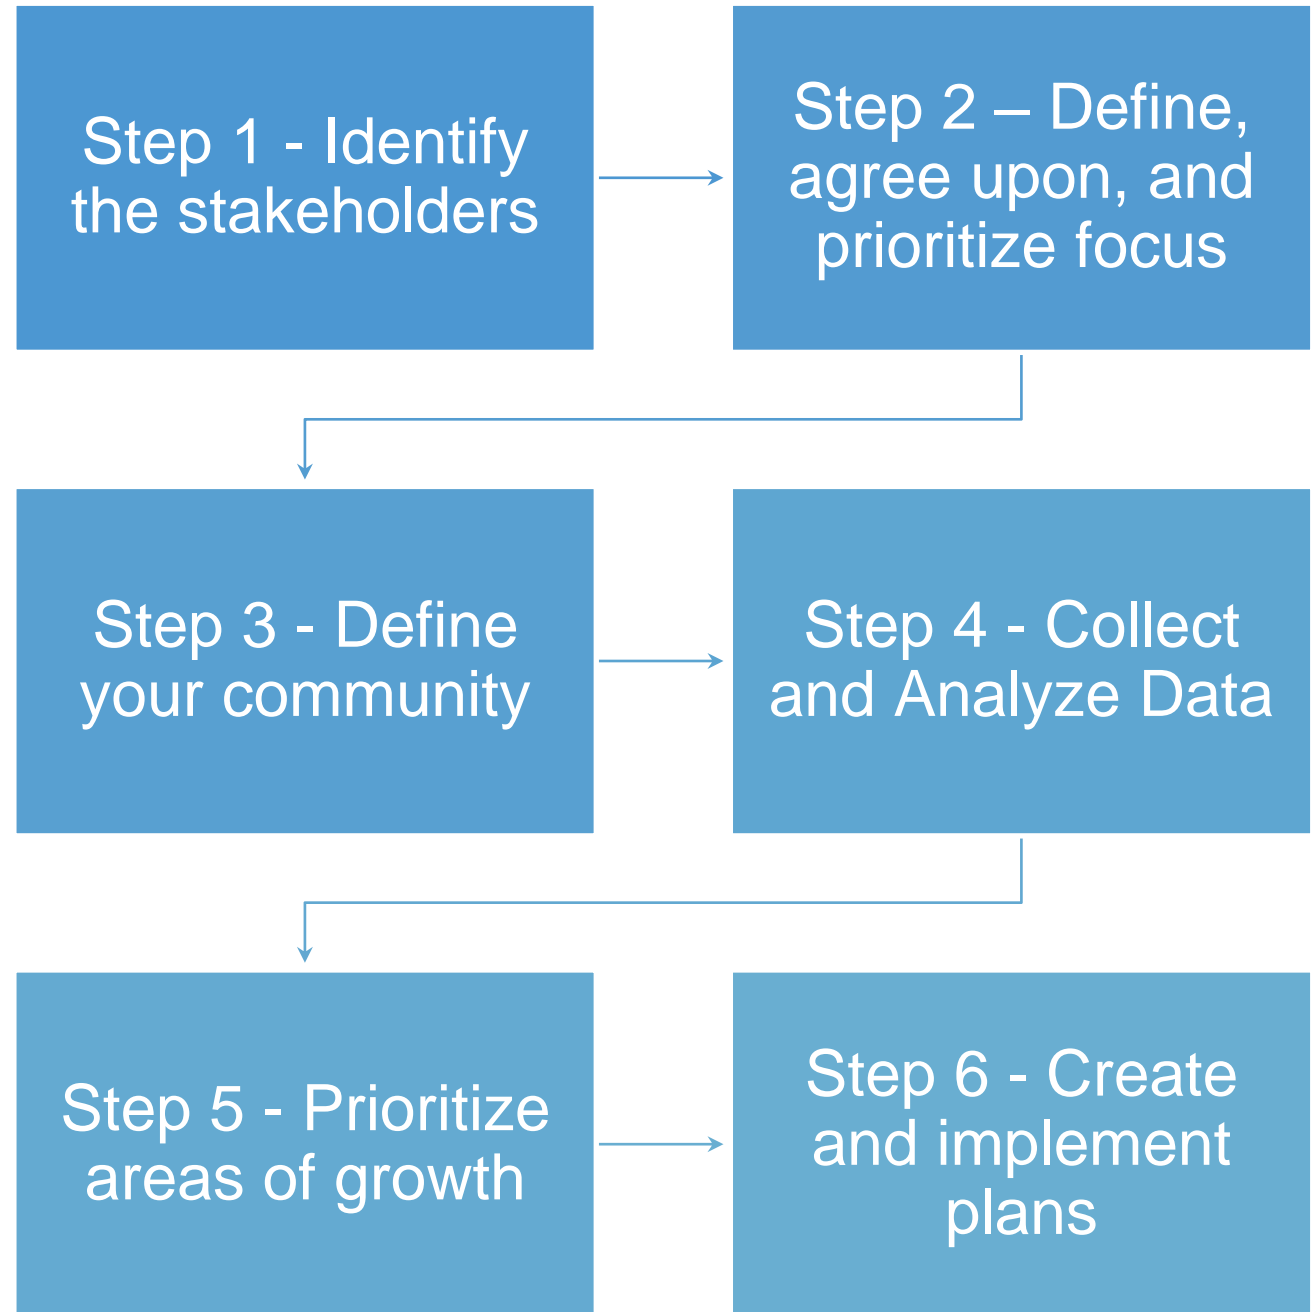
Step 1 - Identify the stakeholders

Step 2 – Define, agree upon, and prioritize focus

Step 3 - Define your community

Step 4 - Collect and Analyze Data

Step 5 - Prioritize areas of growth

Step 6 - Create and implement plans